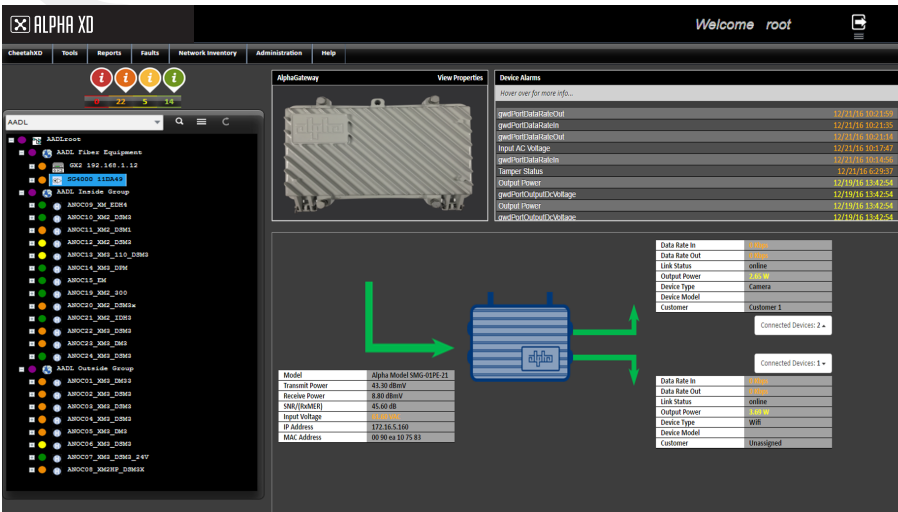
ALPHA XD

Welcome root

CheetahXD | Tools | Reports | Faults | Network Inventory | Administration | Help

0 22 5 14

AADL

AADLroot
AADL Fiber Equipment
GX2 192.168.1.12
SG4000 11DA49
AADL Inside Group
ANOC09_XM_EDH4
ANOC10_XM2_DSM3
ANOC11_XM2_DSM1
ANOC12_XM2_DSM3
ANOC13_XM3_110_DSM3
ANOC14_XM3_DPM
ANOC15_EM
ANOC19_XM2_300
ANOC20_XM2_DSM3x
ANOC21_XM2_IDH3
ANOC22_XM3_DSM3
ANOC23_XM3_DM3
ANOC24_XM3_DSM3
AADL Outside Group
ANOC01_XM3_DM33
ANOC02_XM3_DSM3
ANOC03_XM3_DSM3
ANOC04_XM3_DSM3
ANOC05_XM3_DM3
ANOC06_XM3_DSM3
ANOC07_XM3_DSM3_24V
ANOC08_XM2HP_DSM3X

AlphaGateway
View Properties

Device Alarms
Hover over for more info...

| | |
|---|---|
| gwdPortDataRateOut | 12/21/16 10:21:59 |
| gwdPortDataRateIn | 12/21/16 10:21:35 |
| gwdPortDataRateOut | 12/21/16 10:21:14 |
| Input AC Voltage | 12/21/16 10:17:47 |
| gwdPortDataRateIn | 12/21/16 10:14:56 |
| Tamper Status | 12/21/16 6:29:37 |
| Output Power | 12/19/16 13:42:54 |
| gwdPortOutputDcVoltage | 12/19/16 13:42:54 |
| Output Power | 12/19/16 13:42:54 |
| gwdPortOutputDcVoltage | 12/19/16 13:42:54 |

| | |
|---|---|
| Data Rate In | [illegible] |
| Data Rate Out | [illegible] |
| Link Status | online |
| Output Power | 2.65 W |
| Device Type | Camera |
| Device Model | |
| Customer | Customer 1 |

Connected Devices: 2

Connected Devices: 1

| | |
|---|---|
| Model | Alpha Model SMG-01PE-21 |
| Transmit Power | 43.30 dBmV |
| Receive Power | 8.80 dBmV |
| SNR/(RxMER) | 45.60 dB |
| Input Voltage | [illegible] |
| IP Address | 172.16.5.160 |
| MAC Address | 00 90 ea 10 75 83 |

| | |
|---|---|
| Data Rate In | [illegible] |
| Data Rate Out | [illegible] |
| Link Status | online |
| Output Power | 3.68 W |
| Device Type | Wifi |
| Device Model | |
| Customer | Unassigned |